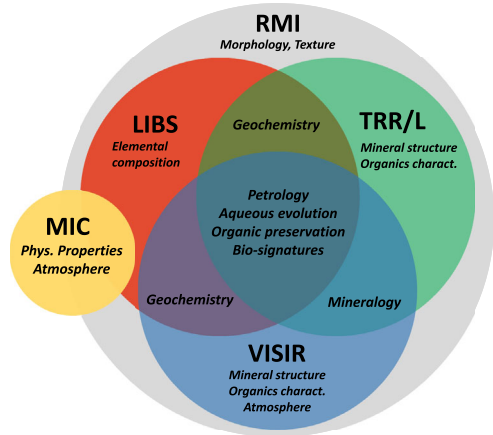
RMI
Morphology, Texture

LIBS
Elemental composition

Geochemistry

TRR/L
Mineral structure
Organics charact.

MIC
Phys. Properties
Atmosphere

Petrology
Aqueous evolution
Organic preservation
Bio-signatures

Geochemistry

Mineralogy

VISIR
Mineral structure
Organics charact.
Atmosphere